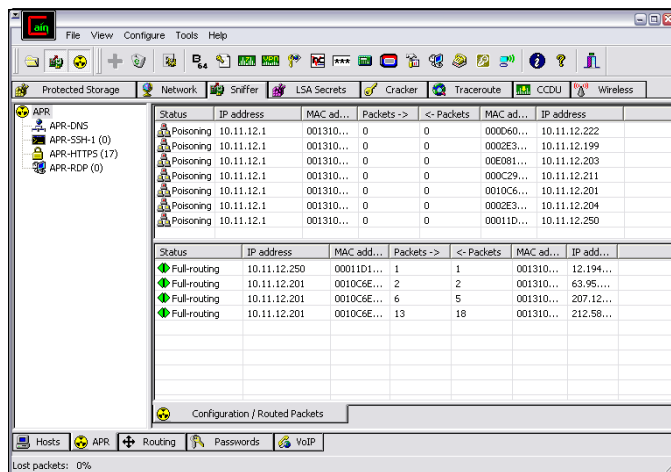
Cain

File View Configure Tools Help

Protected Storage | Network | Sniffer | LSA Secrets | Cracker | Traceroute | CCDU | Wireless

APR
APR-DNS
APR-SSH-1 (0)
APR-HTTPS (17)
APR-RDP (0)

| Status | IP address | MAC ad... | Packets -> | <- Packets | MAC ad... | IP address |
|---|---|---|---|---|---|---|
| Poisoning | 10.11.12.1 | 001310... | 0 | 0 | 000D60... | 10.11.12.222 |
| Poisoning | 10.11.12.1 | 001310... | 0 | 0 | 0002E3... | 10.11.12.199 |
| Poisoning | 10.11.12.1 | 001310... | 0 | 0 | 00E081... | 10.11.12.203 |
| Poisoning | 10.11.12.1 | 001310... | 0 | 0 | 000C29... | 10.11.12.211 |
| Poisoning | 10.11.12.1 | 001310... | 0 | 0 | 0010C6... | 10.11.12.201 |
| Poisoning | 10.11.12.1 | 001310... | 0 | 0 | 0002E3... | 10.11.12.204 |
| Poisoning | 10.11.12.1 | 001310... | 0 | 0 | 00011D... | 10.11.12.250 |

| Status | IP address | MAC add... | Packets -> | <- Packets | MAC ad... | IP add... |
|---|---|---|---|---|---|---|
| Full-routing | 10.11.12.250 | 00011D1... | 1 | 1 | 001310... | 12.194... |
| Full-routing | 10.11.12.201 | 0010C6E... | 2 | 2 | 001310... | 63.95.... |
| Full-routing | 10.11.12.201 | 0010C6E... | 6 | 5 | 001310... | 207.12... |
| Full-routing | 10.11.12.201 | 0010C6E... | 13 | 18 | 001310... | 212.58... |

Configuration / Routed Packets

Hosts | APR | Routing | Passwords | VoIP

Lost packets: 0%